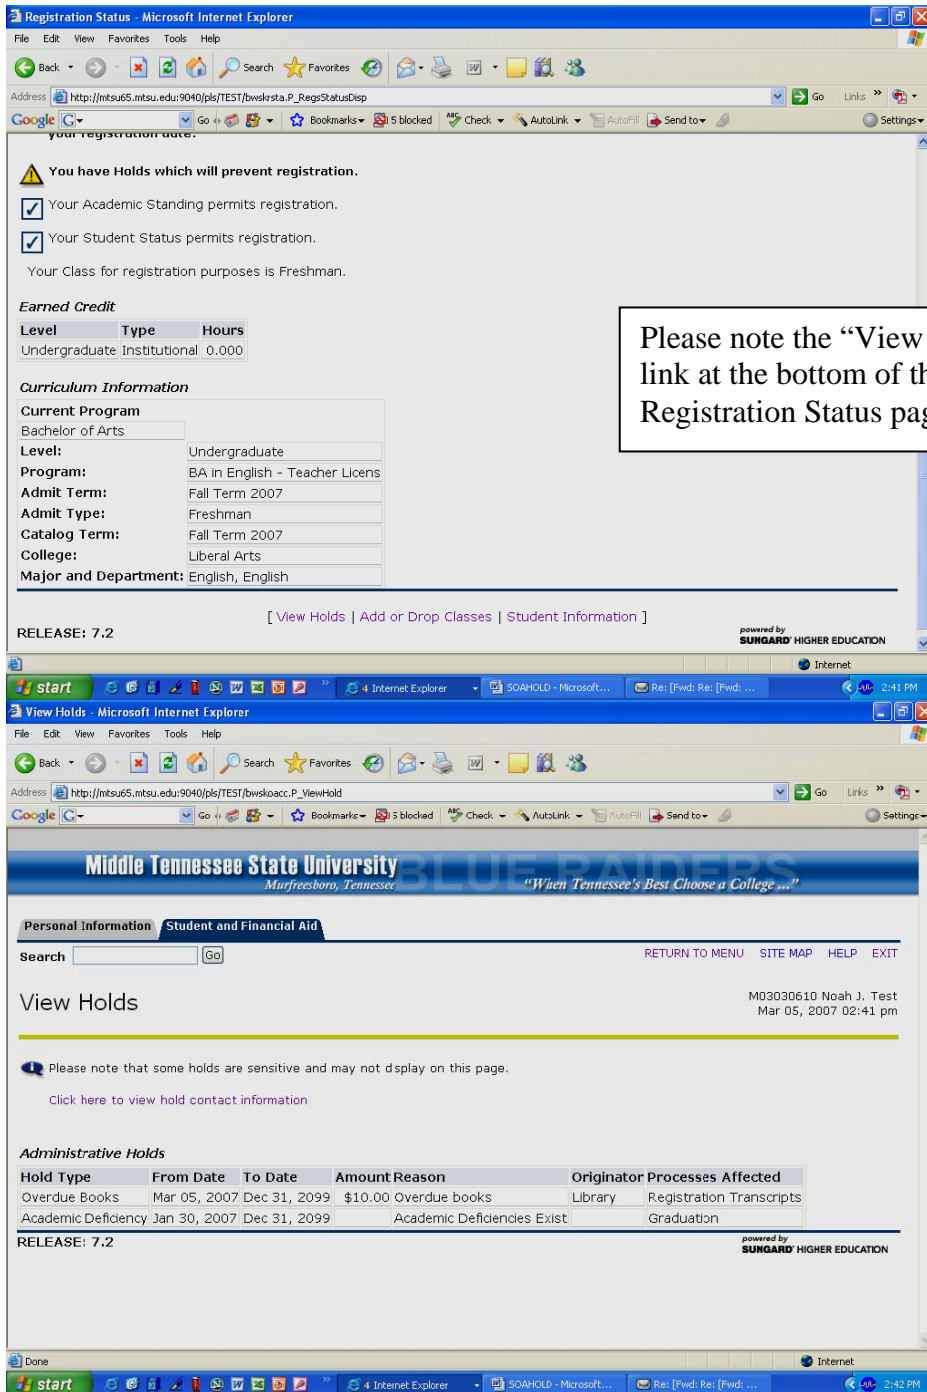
Registration Status - Microsoft Internet Explorer

File Edit View Favorites Tools Help

Back Search Favorites

Address http://mtsu65.mtsu.edu:9040/pls/TEST/bwskrsta.P_RegsStatusDisp Go Links

Google Go Bookmarks 5 blocked Check AutoLink AutoFill Send to Settings

You have Holds which will prevent registration.

Your Academic Standing permits registration.

Your Student Status permits registration.

Your Class for registration purposes is Freshman.

Earned Credit

| Level | Type | Hours |
|---|---|---|
| Undergraduate | Institutional | 0.000 |

Curriculum Information

| Current Program | |
|---|---|
| Bachelor of Arts | |
| Level: | Undergraduate |
| Program: | BA in English - Teacher Licens |
| Admit Term: | Fall Term 2007 |
| Admit Type: | Freshman |
| Catalog Term: | Fall Term 2007 |
| College: | Liberal Arts |
| Major and Department: | English, English |

Please note the “View link at the bottom of th Registration Status pag

[ View Holds | Add or Drop Classes | Student Information ]

RELEASE: 7.2

powered by SUNGARD HIGHER EDUCATION

Internet

start 4 Internet Explorer SOAHOLD - Microsoft... Re: [Fwd: Re: [Fwd: ... 2:41 PM

View Holds - Microsoft Internet Explorer

File Edit View Favorites Tools Help

Back Search Favorites

Address http://mtsu65.mtsu.edu:9040/pls/TEST/bwskoacc.P_ViewHold Go Links

Google Go Bookmarks 5 blocked Check AutoLink AutoFill Send to Settings

Middle Tennessee State University Murfreesboro, Tennessee BLUE RAIDERS “When Tennessee's Best Choose a College ...”

Personal Information Student and Financial Aid

Search Go

RETURN TO MENU SITE MAP HELP EXIT

View Holds

M03030610 Noah J. Test
Mar 05, 2007 02:41 pm

Please note that some holds are sensitive and may not dsplay on this page.

Click here to view hold contact information

Administrative Holds

| Hold Type | From Date | To Date | Amount | Reason | Originator | Processes Affected |
|---|---|---|---|---|---|---|
| Overdue Books | Mar 05, 2007 | Dec 31, 2099 | $10.00 | Overdue books | Library | Registration Transcripts |
| Academic Deficiency | Jan 30, 2007 | Dec 31, 2099 | | Academic Deficiencies Exist | | Graduation |

RELEASE: 7.2

powered by SUNGARD HIGHER EDUCATION

Done Internet

start 4 Internet Explorer SOAHOLD - Microsoft... Re: [Fwd: Re: [Fwd: ... 2:42 PM